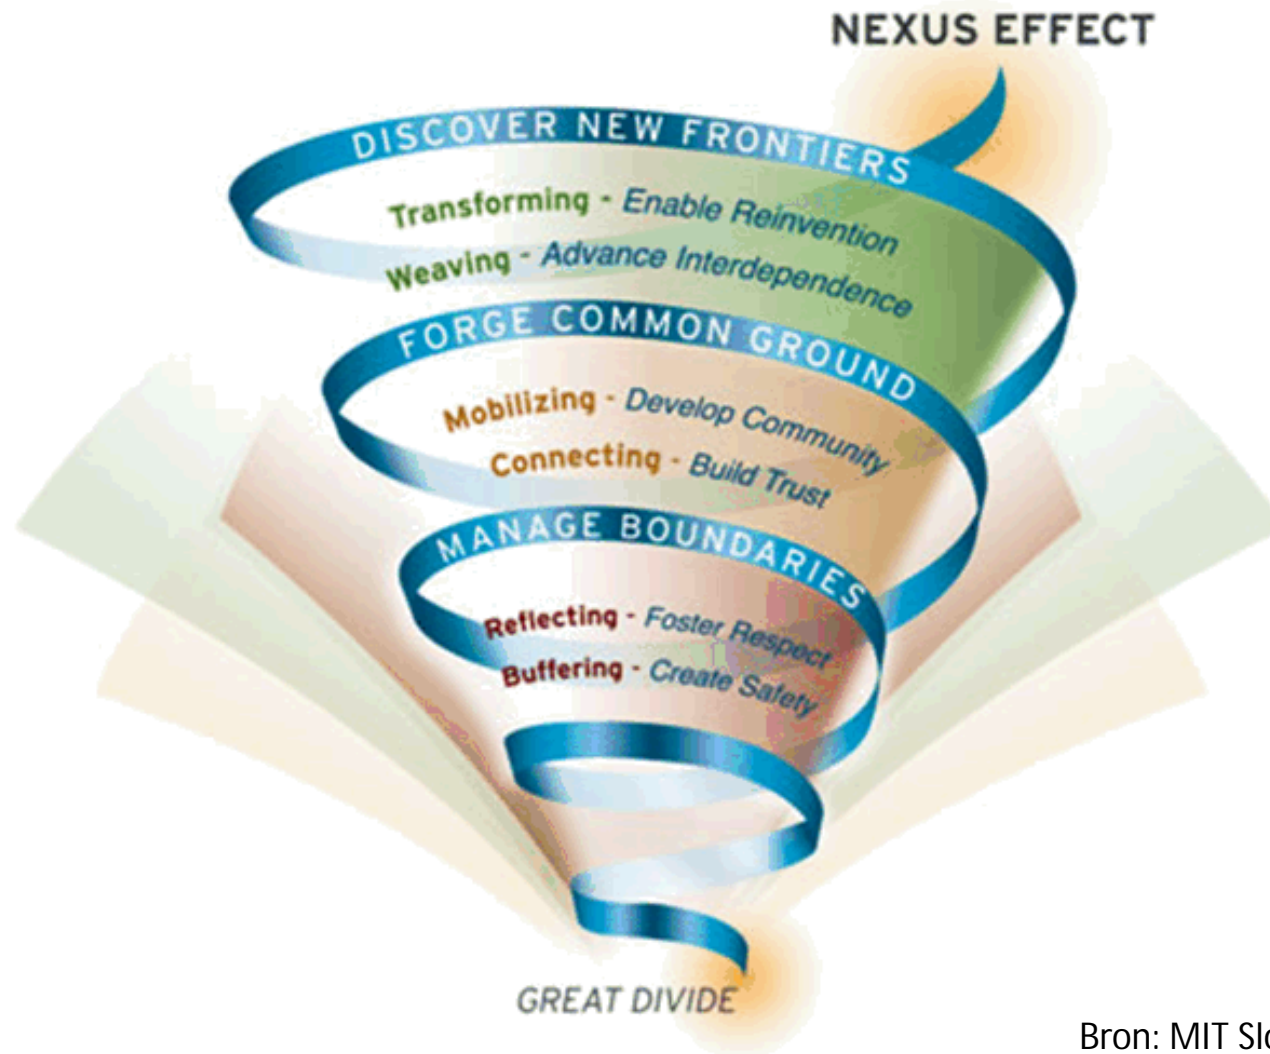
NEXUS EFFECT

DISCOVER NEW FRONTIERS

Transforming - Enable Reinvention

Weaving - Advance Interdependence

FORGE COMMON GROUND

Mobilizing - Develop Community

Connecting - Build Trust

MANAGE BOUNDARIES

Reflecting - Foster Respect

Buffering - Create Safety

GREAT DIVIDE

Bron: MIT Sl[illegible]